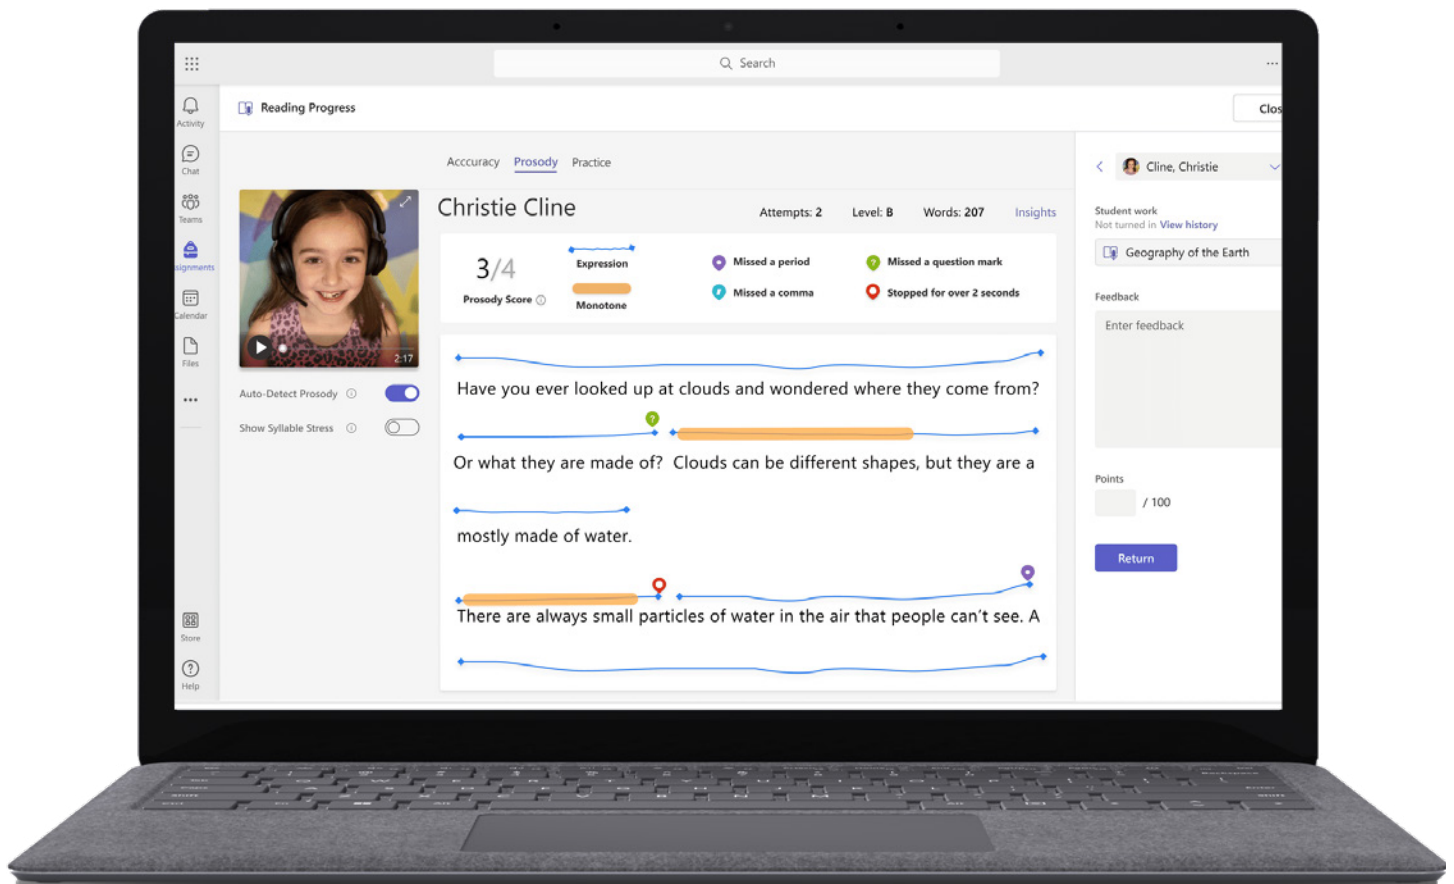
Search

...

Activity
Chat
Teams
ssignments
Calendar
Files
...
Store
Help

Reading Progress

Clos

Accuracy Prosody Practice

Christie Cline

Attempts: 2 Level: B Words: 207 Insights

3/4
Prosody Score

Expression
Monotone

Missed a period
Missed a comma
Missed a question mark
Stopped for over 2 seconds

2:17

Auto-Detect Prosody
Show Syllable Stress

Have you ever looked up at clouds and wondered where they come from?

Or what they are made of? Clouds can be different shapes, but they are a

mostly made of water.

There are always small particles of water in the air that people can't see. A

Cline, Christie

Student work
Not turned in View history

Geography of the Earth

Feedback

Enter feedback

Points

/ 100

Return